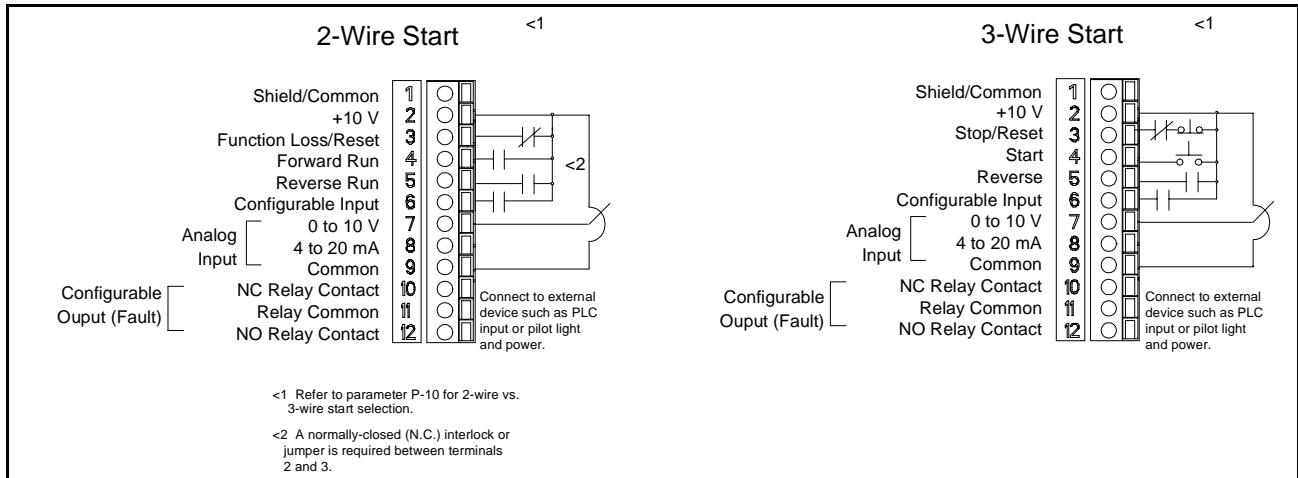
2-Wire Start <1

Shield/Common 1
+10 V 2
Function Loss/Reset 3
Forward Run 4
Reverse Run 5
Configurable Input 6
Analog Input
0 to 10 V 7
4 to 20 mA 8
Common 9
Configurable Ouput (Fault)
NC Relay Contact 10
Relay Common 11
NO Relay Contact 12

<2

Connect to external device such as PLC input or pilot light and power.

<1 Refer to parameter P-10 for 2-wire vs. 3-wire start selection.

<2 A normally-closed (N.C.) interlock or jumper is required between terminals 2 and 3.

3-Wire Start <1

Shield/Common 1
+10 V 2
Stop/Reset 3
Start 4
Reverse 5
Configurable Input 6
Analog Input
0 to 10 V 7
4 to 20 mA 8
Common 9
Configurable Ouput (Fault)
NC Relay Contact 10
Relay Common 11
NO Relay Contact 12

Connect to external device such as PLC input or pilot light and power.